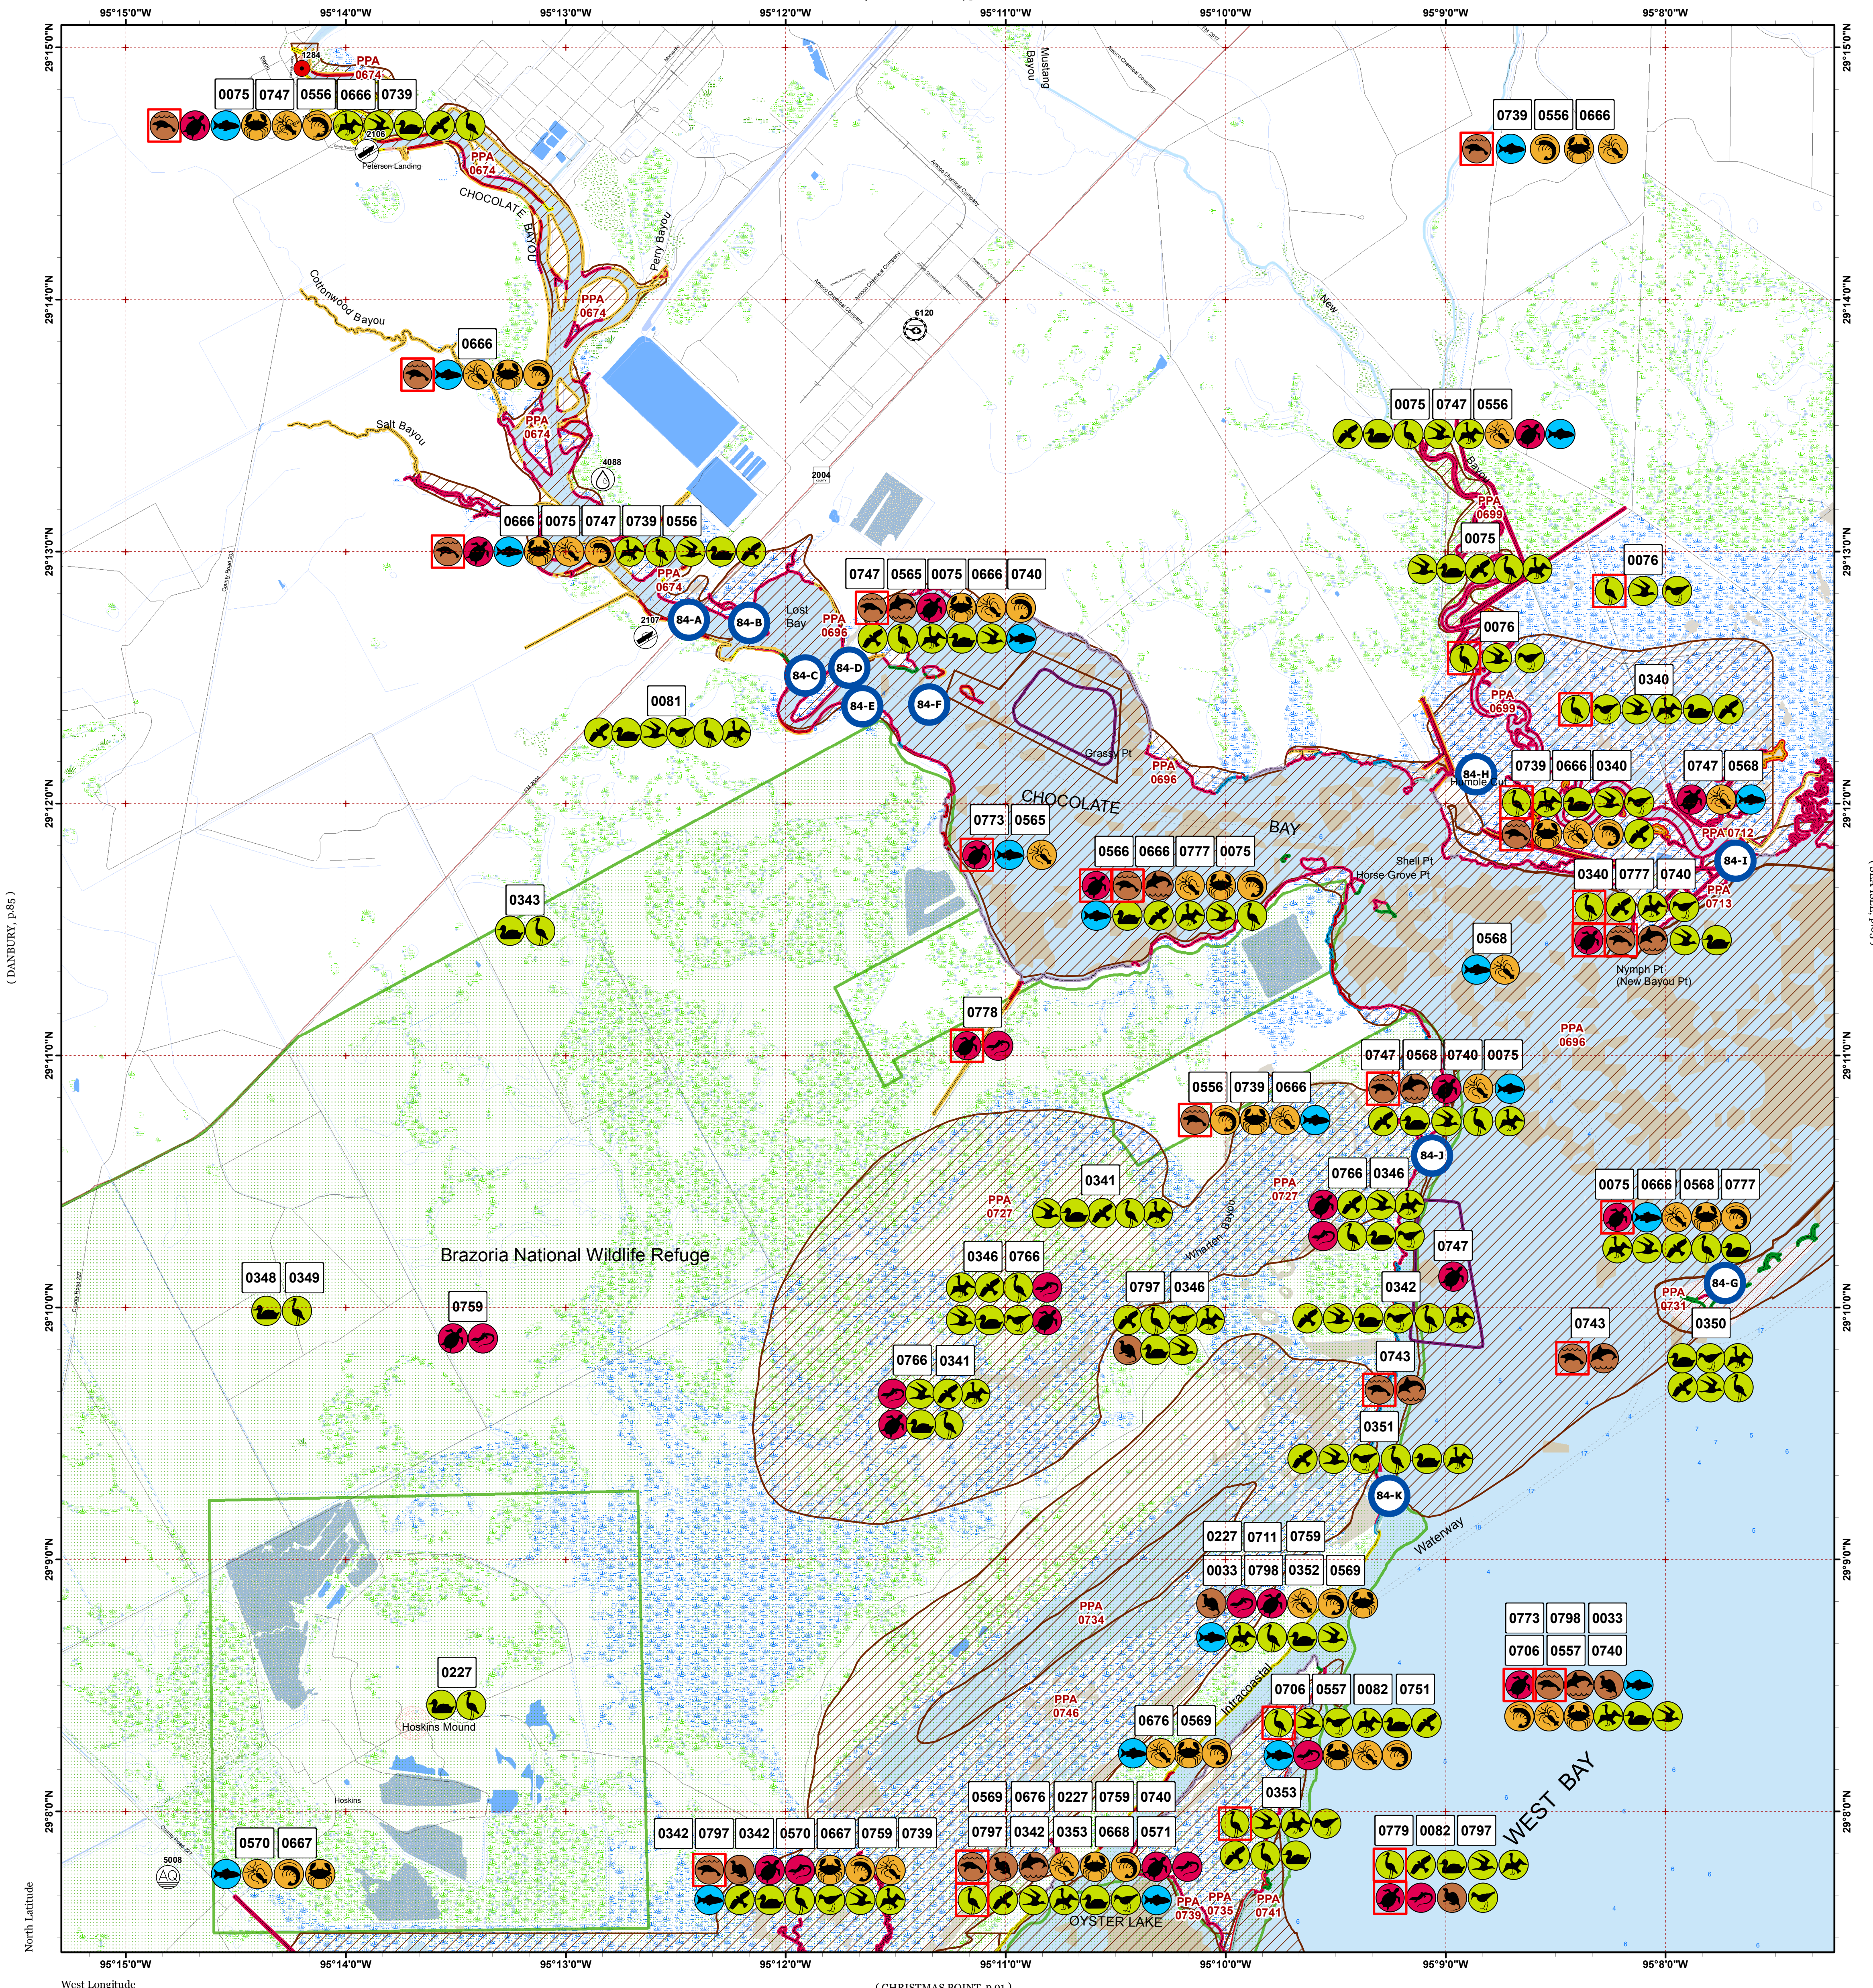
95°15'0"W 95°14'0"W 95°13'0"W 95°12'0"W 95°11'0"W 95°10'0"W 95°9'0"W 95°8'0"W

29°15'0"N 29°14'0"N 29°13'0"N 29°12'0"N 29°11'0"N 29°10'0"N 29°9'0"N 29°8'0"N

PPA 0674
1284
0075 0747 0556 0666 0739
2106
Peterson Landing
CHOCOLATE BAYOU
Perry Bayou
Cottonwood Bayou
0666
Salt Bayou
4088
2004
6120
Mustang Bayou
0739 0556 0666
New
0075 0747 0556
PPA 0699
0075
0076
0076
0340
PPA 0699
0666 0075 0747 0739 0556
PPA 0674
2107
84-A 84-B
Lost Bay
PPA 0696
0747 0565 0075 0666 0740
84-C 84-D 84-E 84-F
0081
Grassy Pt
PPA 0696
CHOCOLATE BAY
84-H
0739 0666 0340
0747 0568
PPA 0712
84-I
0773 0565
0566 0666 0777 0075
Shell Pt
Horse Grove Pt
0340 0777 0740
PPA 0713
0343
0568
Nymph Pt (New Bayou Pt)
PPA 0696
0778
0747 0568 0740 0075
0556 0739 0666
84-J
PPA 0727
0341
0766 0346
PPA 0727
0075 0666 0568 0777
Brazoria National Wildlife Refuge
Wharton Bayou
0747
0346 0766
0797 0346
0342
84-G
0348 0349
0759
PPA 0731
0743
0350
0766 0341
0743
0351
84-K
Intracoastal Waterway
0227 0711 0759
0033 0798 0352 0569
PPA 0734
0773 0798 0033
0706 0557 0740
0227
Hoskins Mound
PPA 0746
0706 0557 0082 0751
0676 0569
WEST BAY
Hoskins
0353
0570 0667
5008
AQ
0342 0797 0342 0570 0667 0759 0739
0569 0676 0227 0759 0740
0797 0342 0353 0668 0571
0779 0082 0797
PPA 0739 PPA 0735 PPA 0741
OYSTER LAKE
( DANBURY, p.85 )
North Latitude
West Longitude
( CHRISTMAS POINT, p.91 )